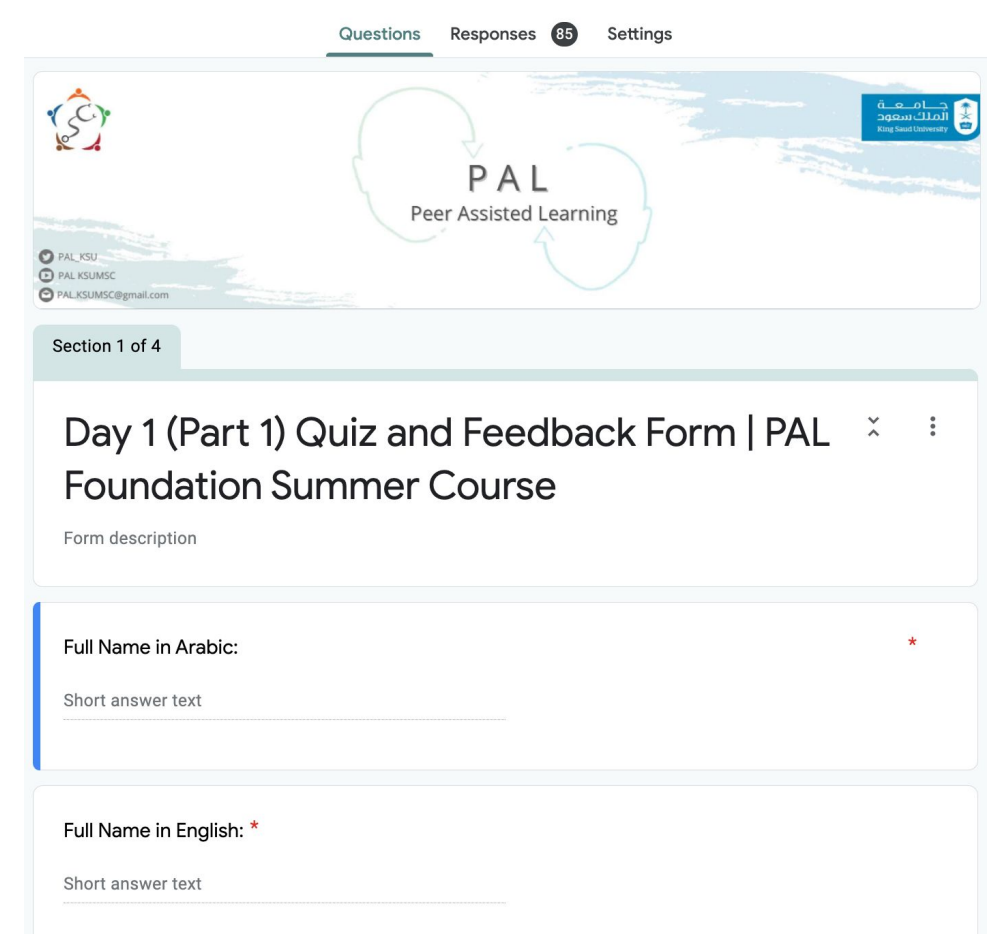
Questions Responses 85 Settings

جامعة الملك سعود
King Saud University

PAL
Peer Assisted Learning

PAL_KSU
PAL KSUMSC
PAL.KSUMSC@gmail.com

Section 1 of 4

Day 1 (Part 1) Quiz and Feedback Form | PAL Foundation Summer Course

Form description

Full Name in Arabic: *

Short answer text

Full Name in English: *

Short answer text